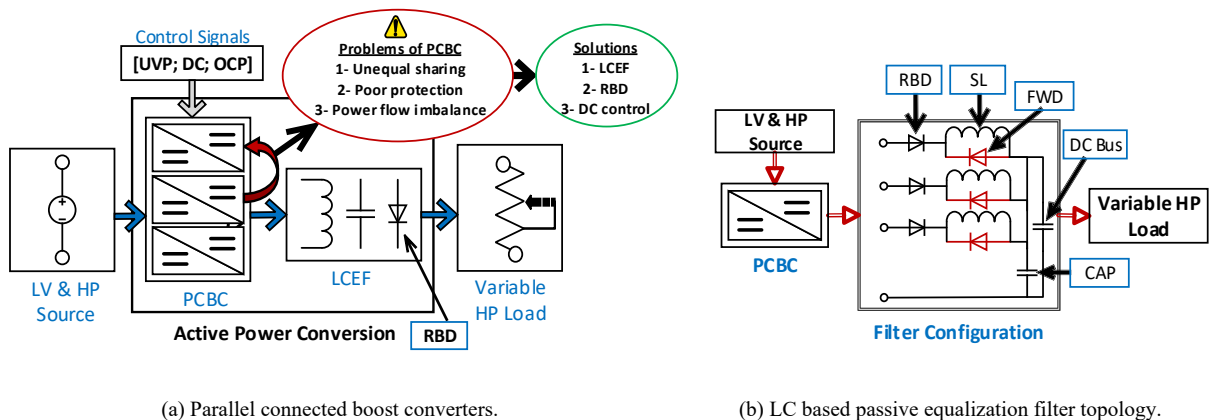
Control Signals

[UVP; DC; OCP]

Problems of PCBC
1- Unequal sharing
2- Poor protection
3- Power flow imbalance

Solutions
1- LCEF
2- RBD
3- DC control

+
−

LV & HP Source

PCBC

LCEF

Variable HP Load

Active Power Conversion

RBD

RBD

SL

FWD

LV & HP Source

DC Bus

Variable HP Load

PCBC

CAP

Filter Configuration

(a) Parallel connected boost converters.

(b) LC based passive equalization filter topology.